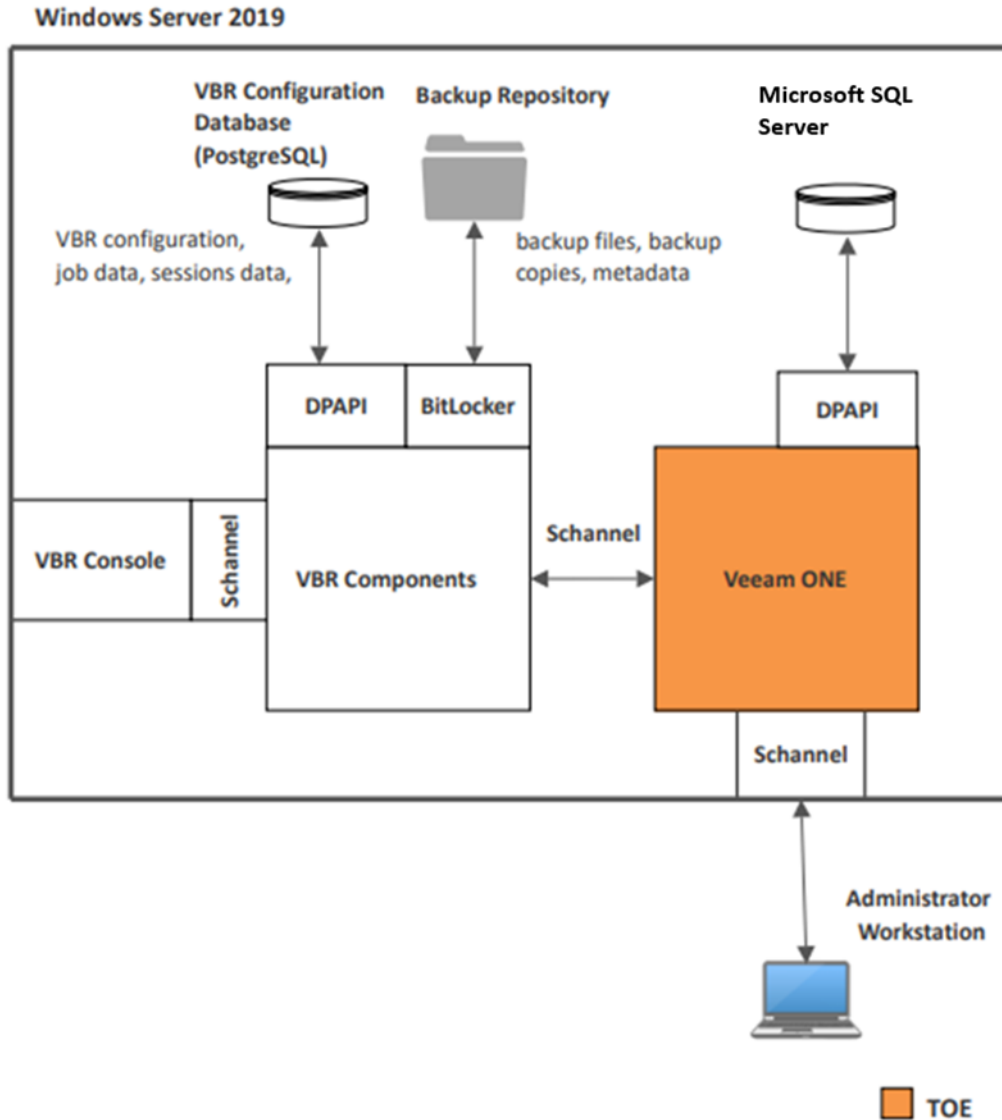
Windows Server 2019

VBR Configuration Database (PostgreSQL)

Backup Repository

Microsoft SQL Server

VBR configuration, job data, sessions data,

backup files, backup copies, metadata

DPAPI

BitLocker

DPAPI

VBR Console

Schannel

VBR Components

Schannel

Veeam ONE

Schannel

Administrator Workstation

TOE